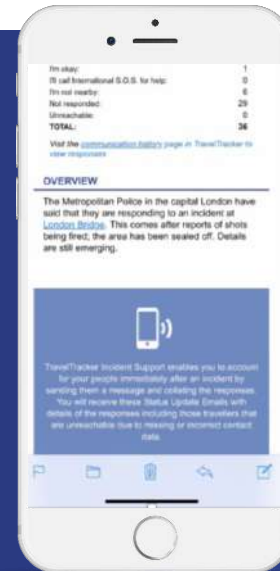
| | |
|---|---|
| I'm okay: | 1 |
| I'll call International S.O.S. for help: | 0 |
| I'm not nearby: | 6 |
| Not responded: | 29 |
| Unreachable: | 0 |
| TOTAL: | 36 |

Visit the communication history page in TravelTracker to view responses

OVERVIEW

The Metropolitan Police in the capital London have said that they are responding to an incident at London Bridge. This comes after reports of shots being fired; the area has been sealed off. Details are still emerging.

TravelTracker Incident Support enables you to account for your people immediately after an incident by sending them a message and collating the responses. You will receive three Status Update Emails with details of the responses including those travellers that are unreachable due to missing or incorrect contact data.